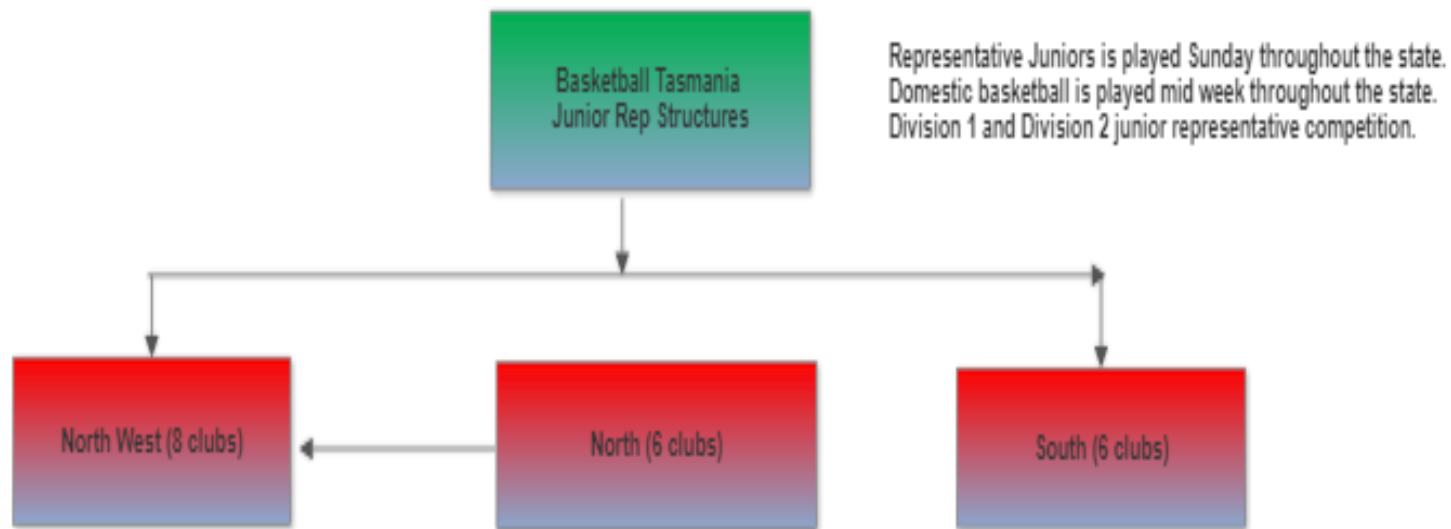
Basketball Tasmania Junior Rep Structures

Representative Juniors is played Sunday throughout the state.
Domestic basketball is played mid week throughout the state.
Division 1 and Division 2 junior representative competition.

North West (8 clubs)

North (6 clubs)

South (6 clubs)